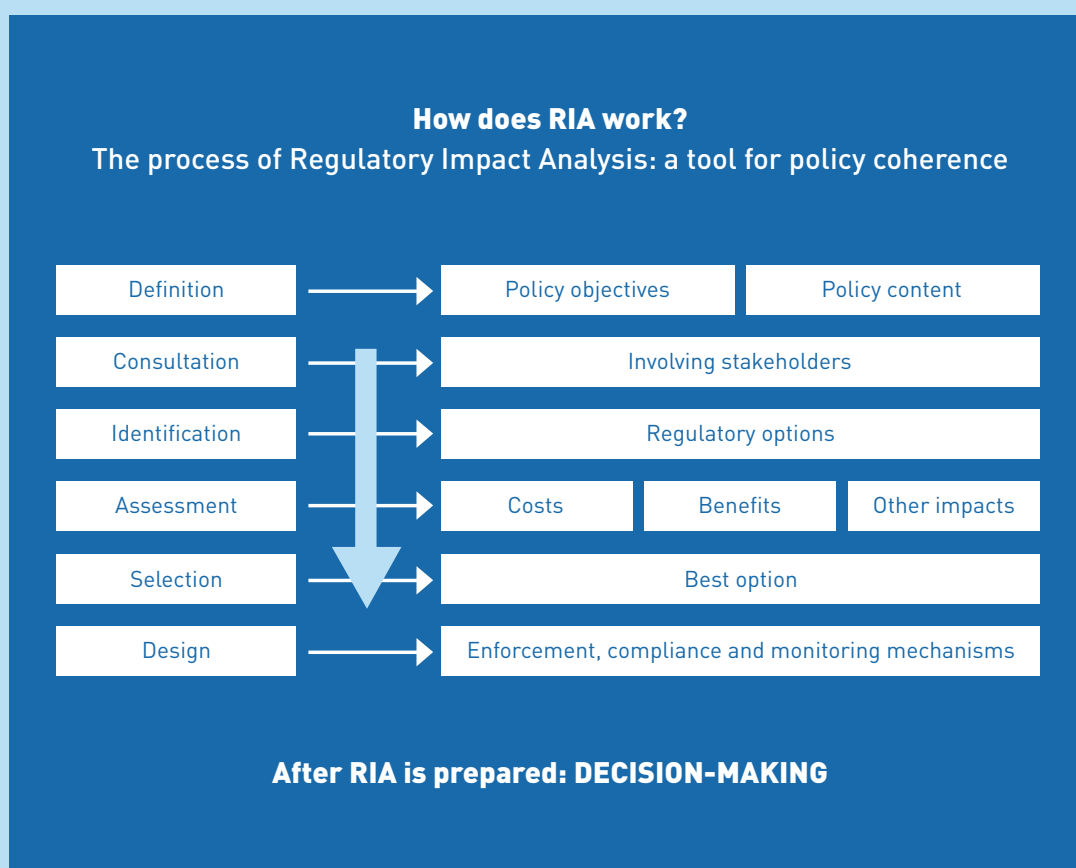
How does RIA work?
The process of Regulatory Impact Analysis: a tool for policy coherence

Definition
Policy objectives
Policy content

Consultation
Involving stakeholders

Identification
Regulatory options

Assessment
Costs
Benefits
Other impacts

Selection
Best option

Design
Enforcement, compliance and monitoring mechanisms

After RIA is prepared: DECISION-MAKING